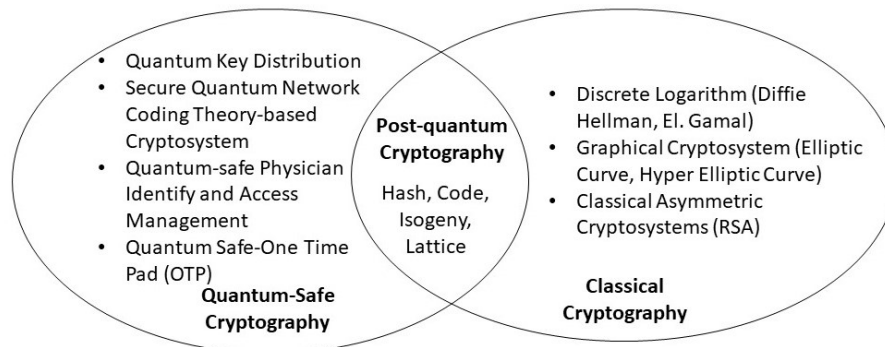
- Quantum Key Distribution
- Secure Quantum Network Coding Theory-based Cryptosystem
- Quantum-safe Physician Identify and Access Management
- Quantum Safe-One Time Pad (OTP)

Quantum-Safe Cryptography

Post-quantum Cryptography

Hash, Code, Isogeny, Lattice

- Discrete Logarithm (Diffie Hellman, El. Gamal)
- Graphical Cryptosystem (Elliptic Curve, Hyper Elliptic Curve)
- Classical Asymmetric Cryptosystems (RSA)

Classical Cryptography